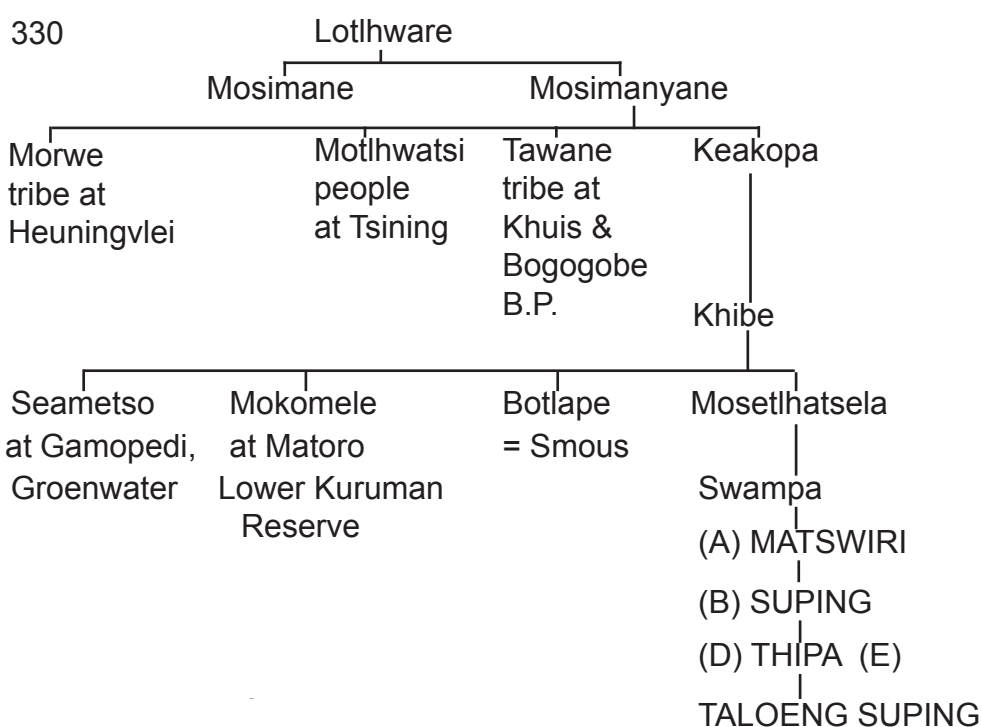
330

Lotlhware

Mosimane

Mosimanyane

Morwe tribe at Heuningvlei

Motlhwatsi people at Tsining

Tawane tribe at Khuis & Bogogobe B.P.

Keakopa

Khibe

Seametso at Gamopedi, Groenwater

Mokomele at Matoro Lower Kuruman Reserve

Botlape = Smous

Mosetlhatsela

Swampa

(A) MATSWIRI

(B) SUPING

(D) THIPA (E)

TALOENG SUPING